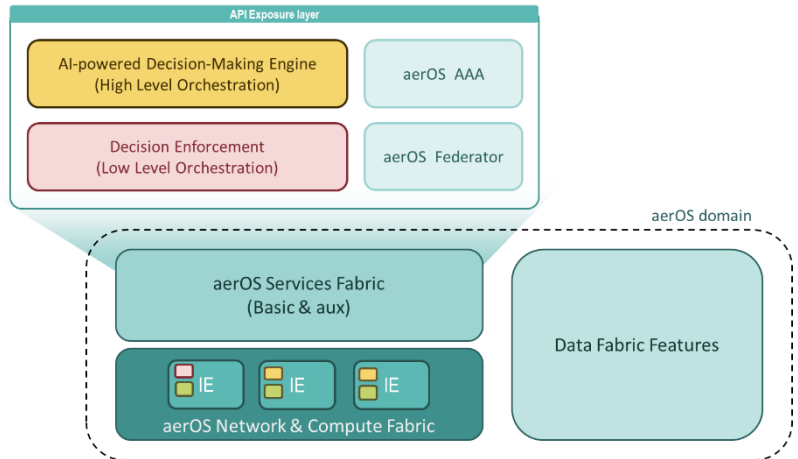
API Exposure layer

AI-powered Decision-Making Engine
(High Level Orchestration)

aerOS AAA

Decision Enforcement
(Low Level Orchestration)

aerOS Federator

aerOS domain

aerOS Services Fabric
(Basic & aux)

Data Fabric Features

IE

IE

IE

aerOS Network & Compute Fabric